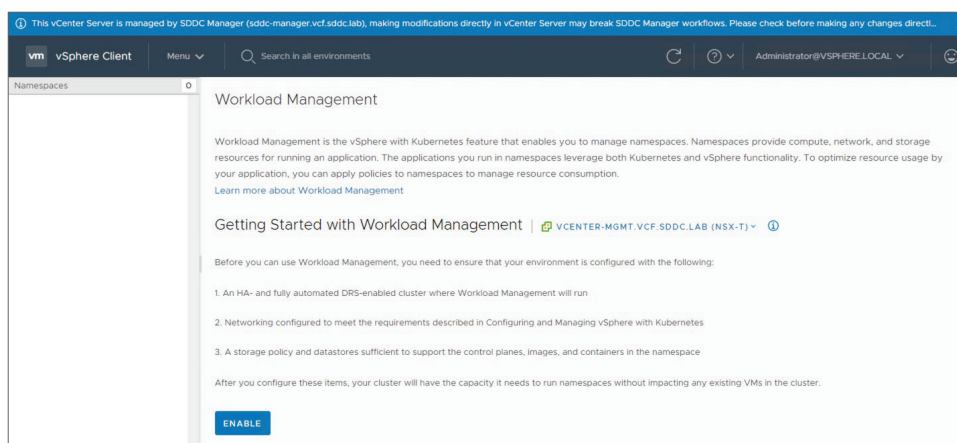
ⓘ This vCenter Server is managed by SDDC Manager (sddc-manager.vcf.sddc.lab), making modifications directly in vCenter Server may break SDDC Manager workflows. Please check before making any changes directl...

vm vSphere Client Menu Search in all environments Administrator@VSPHERE.LOCAL

Namespaces 0

Workload Management

Workload Management is the vSphere with Kubernetes feature that enables you to manage namespaces. Namespaces provide compute, network, and storage resources for running an application. The applications you run in namespaces leverage both Kubernetes and vSphere functionality. To optimize resource usage by your application, you can apply policies to namespaces to manage resource consumption.
Learn more about Workload Management

Getting Started with Workload Management | VCENTER-MGMT.VCF.SDDC.LAB (NSX-T) ⓘ

Before you can use Workload Management, you need to ensure that your environment is configured with the following:

1. An HA- and fully automated DRS-enabled cluster where Workload Management will run

2. Networking configured to meet the requirements described in Configuring and Managing vSphere with Kubernetes

3. A storage policy and datastores sufficient to support the control planes, images, and containers in the namespace

After you configure these items, your cluster will have the capacity it needs to run namespaces without impacting any existing VMs in the cluster.

ENABLE